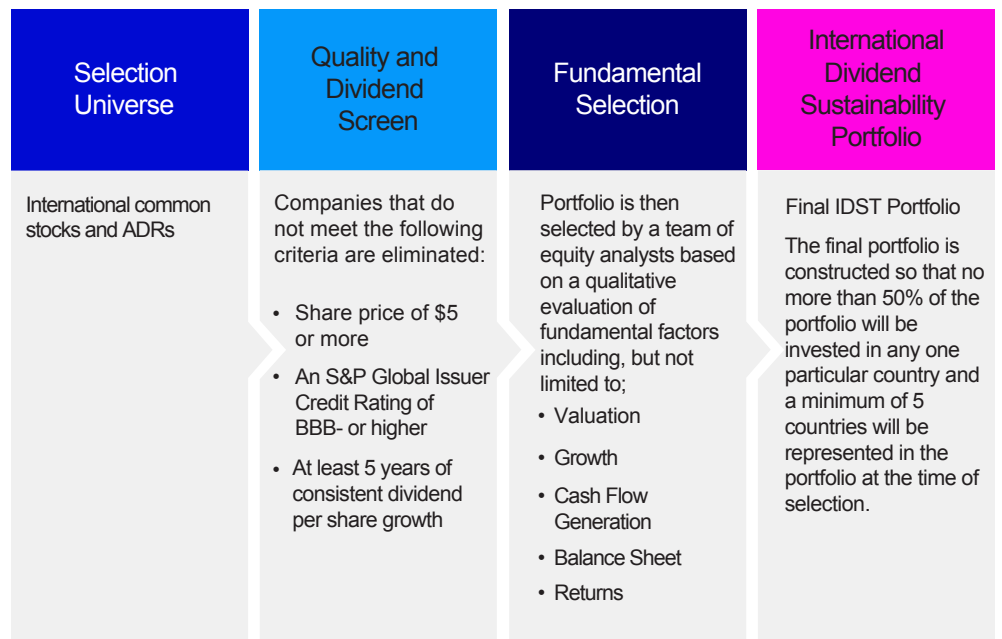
Selection Universe

International common stocks and ADRs

Quality and Dividend Screen

Companies that do not meet the following criteria are eliminated:

• Share price of $5 or more
• An S&P Global Issuer Credit Rating of BBB- or higher
• At least 5 years of consistent dividend per share growth

Fundamental Selection

Portfolio is then selected by a team of equity analysts based on a qualitative evaluation of fundamental factors including, but not limited to;

• Valuation
• Growth
• Cash Flow Generation
• Balance Sheet
• Returns

International Dividend Sustainability Portfolio

Final IDST Portfolio

The final portfolio is constructed so that no more than 50% of the portfolio will be invested in any one particular country and a minimum of 5 countries will be represented in the portfolio at the time of selection.